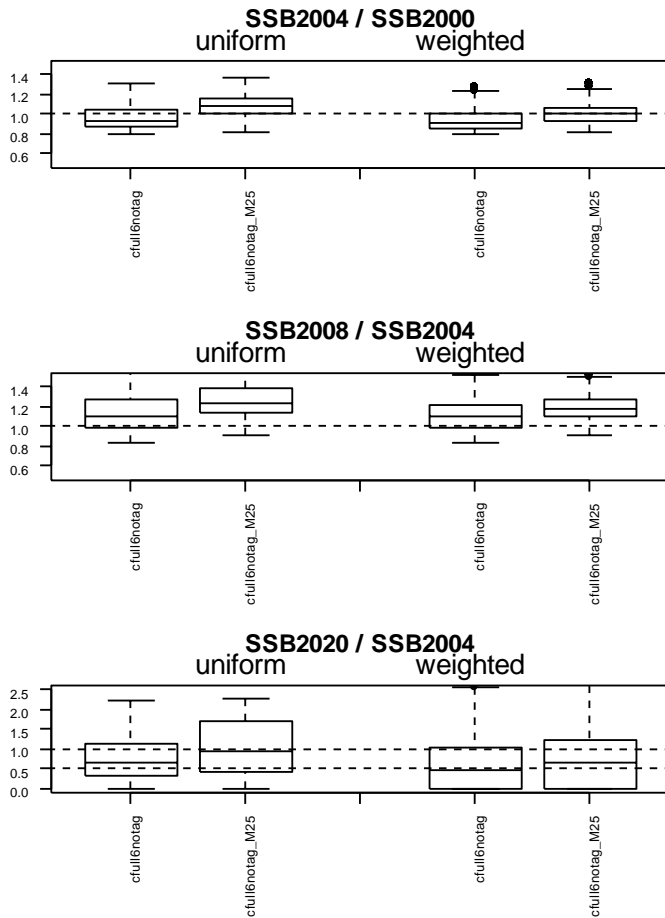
SSB2004 / SSB2000
uniform weighted

1.4
1.2
1.0
0.8
0.6

cfull6notag
cfull6notag_M25
cfull6notag
cfull6notag_M25

SSB2008 / SSB2004
uniform weighted

1.4
1.2
1.0
0.8
0.6

cfull6notag
cfull6notag_M25
cfull6notag
cfull6notag_M25

SSB2020 / SSB2004
uniform weighted

2.5
2.0
1.5
1.0
0.5
0.0

cfull6notag
cfull6notag_M25
cfull6notag
cfull6notag_M25